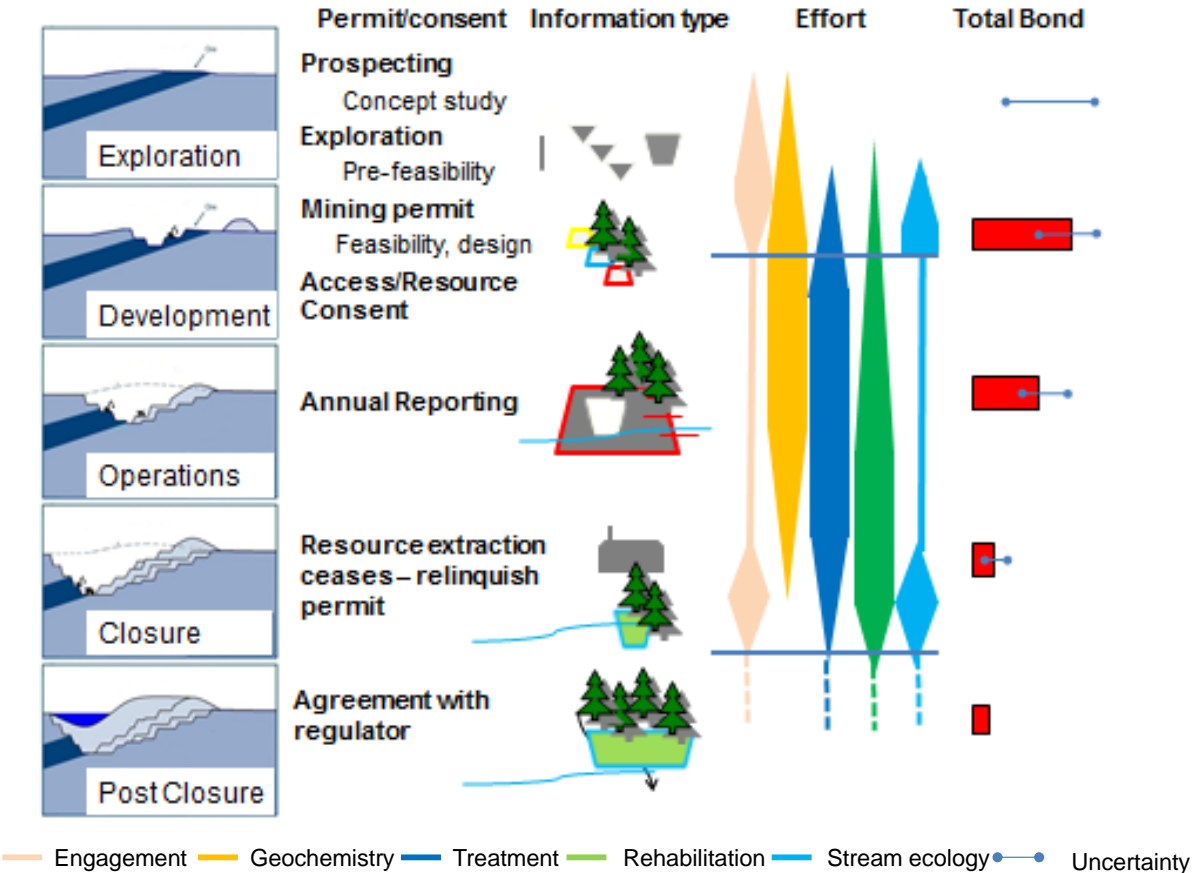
Permit/consent Information type Effort Total Bond

Exploration

Prospecting
Concept study
Exploration
Pre-feasibility

Development

Mining permit
Feasibility, design
Access/Resource Consent

Operations

Annual Reporting

Closure

Resource extraction ceases – relinquish permit

Post Closure

Agreement with regulator

Engagement Geochemistry Treatment Rehabilitation Stream ecology Uncertainty